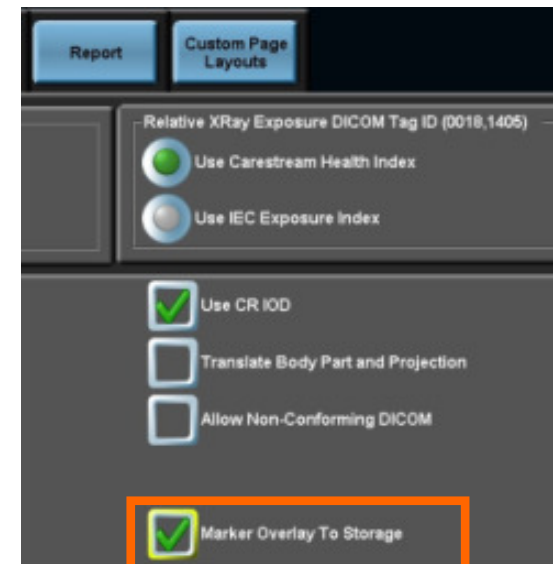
Report

Custom Page Layouts

Relative XRay Exposure DICOM Tag ID (0018,1405)

Use Carestream Health Index

Use IEC Exposure Index

Use CR IOD

Translate Body Part and Projection

Allow Non-Conforming DICOM

Marker Overlay To Storage